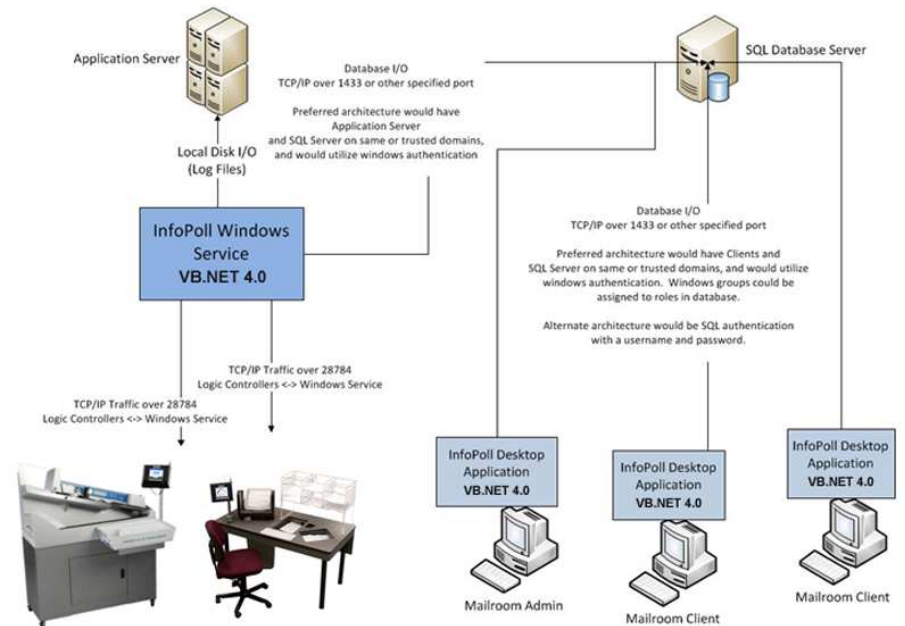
Application Server

Database I/O
TCP/IP over 1433 or other specified port

Preferred architecture would have Application Server and SQL Server on same or trusted domains, and would utilize windows authentication

SQL Database Server

Local Disk I/O
(Log Files)

InfoPoll Windows Service
VB.NET 4.0

Database I/O
TCP/IP over 1433 or other specified port

Preferred architecture would have Clients and SQL Server on same or trusted domains, and would utilize windows authentication. Windows groups could be assigned to roles in database.

Alternate architecture would be SQL authentication with a username and password.

TCP/IP Traffic over 28784
Logic Controllers <-> Windows Service

TCP/IP Traffic over 28784
Logic Controllers <-> Windows Service

InfoPoll Desktop Application
VB.NET 4.0

InfoPoll Desktop Application
VB.NET 4.0

InfoPoll Desktop Application
VB.NET 4.0

Mailroom Admin

Mailroom Client

Mailroom Client